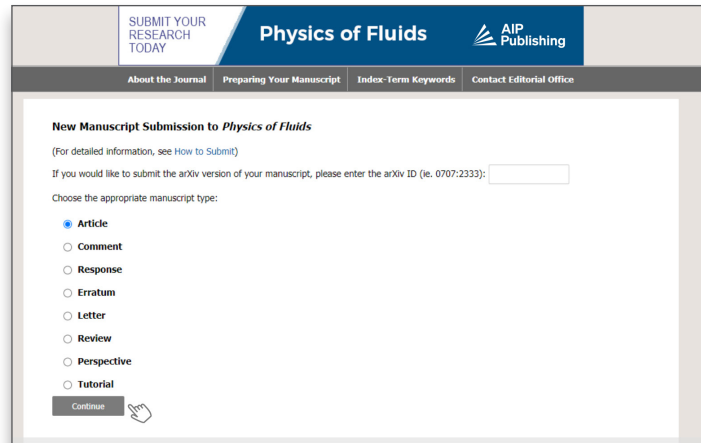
SUBMIT YOUR RESEARCH TODAY

Physics of Fluids

AIP Publishing

About the Journal | Preparing Your Manuscript | Index-Term Keywords | Contact Editorial Office

New Manuscript Submission to *Physics of Fluids*

(For detailed information, see How to Submit)

If you would like to submit the arXiv version of your manuscript, please enter the arXiv ID (ie. 0707:2333):

Choose the appropriate manuscript type:

Article

Comment

Response

Erratum

Letter

Review

Perspective

Tutorial

Continue